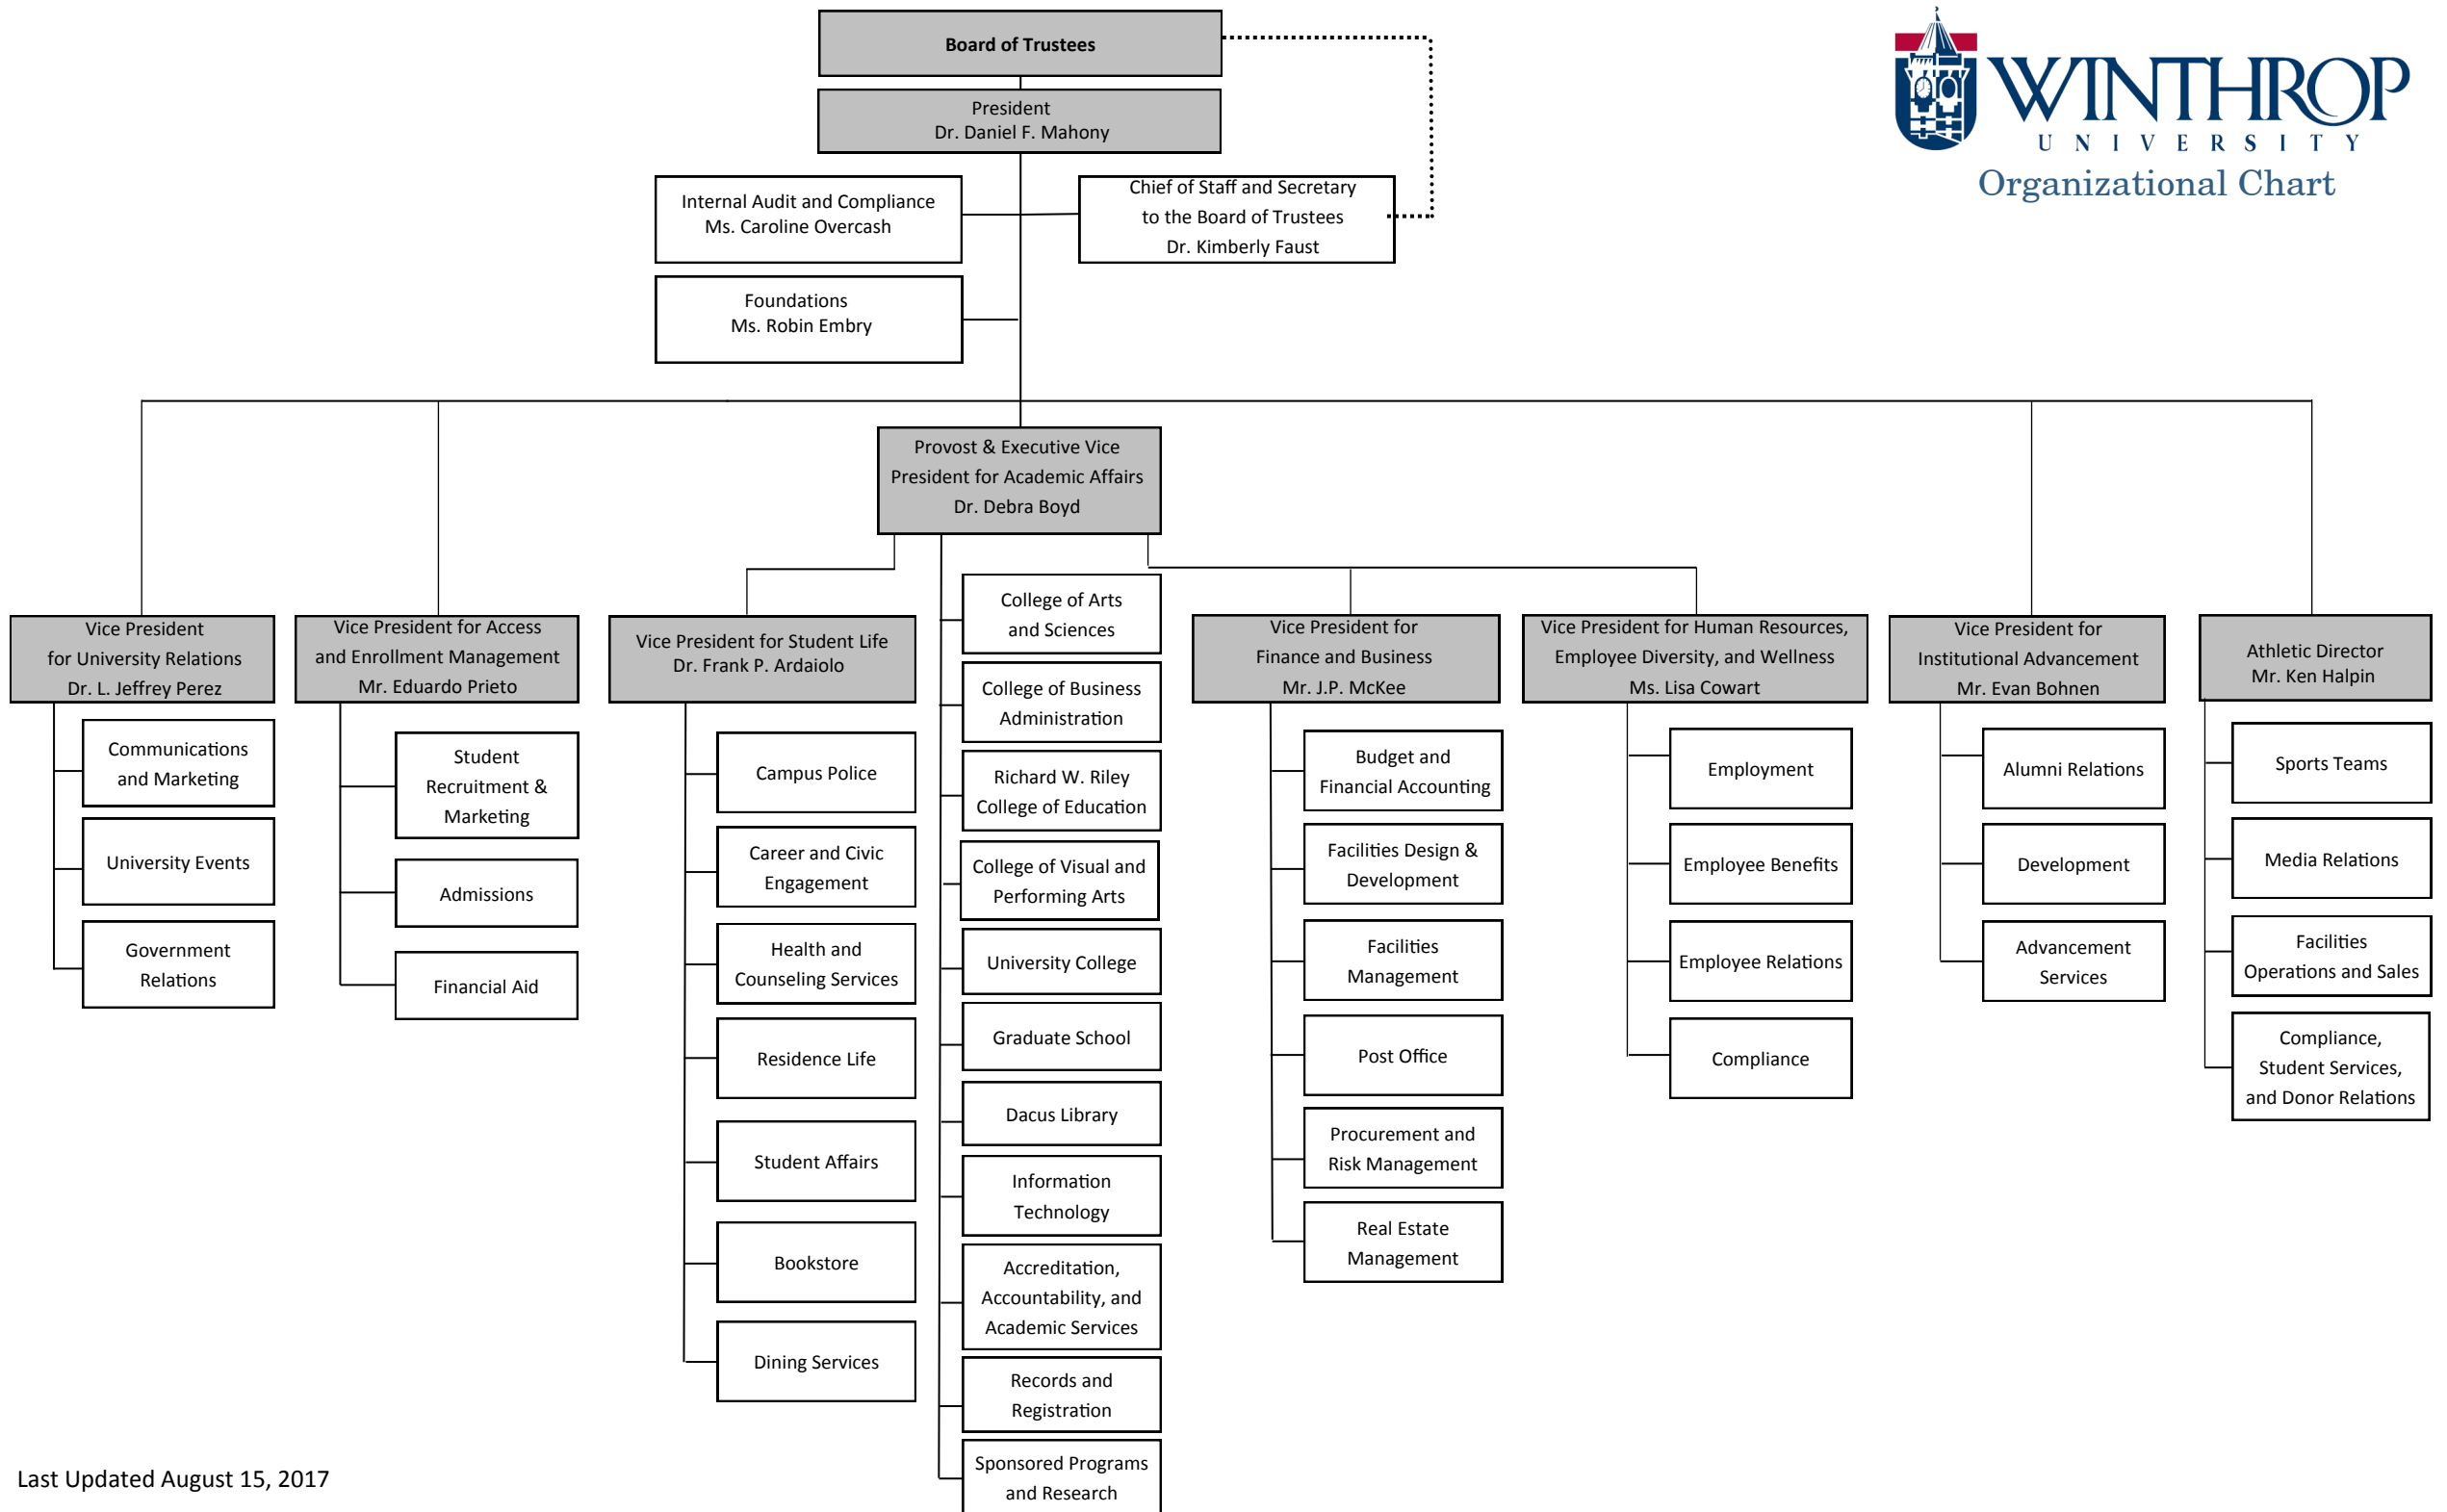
WINTHROP
UNIVERSITY
Organizational Chart

Board of Trustees

President
Dr. Daniel F. Mahony

Internal Audit and Compliance
Ms. Caroline Overcash

Chief of Staff and Secretary to the Board of Trustees
Dr. Kimberly Faust

Foundations
Ms. Robin Embry

Provost & Executive Vice President for Academic Affairs
Dr. Debra Boyd

Vice President for University Relations
Dr. L. Jeffrey Perez

Communications and Marketing

University Events

Government Relations

Vice President for Access and Enrollment Management
Mr. Eduardo Prieto

Student Recruitment & Marketing

Admissions

Financial Aid

Vice President for Student Life
Dr. Frank P. Ardaiolo

Campus Police

Career and Civic Engagement

Health and Counseling Services

Residence Life

Student Affairs

Bookstore

Dining Services

College of Arts and Sciences

College of Business Administration

Richard W. Riley College of Education

College of Visual and Performing Arts

University College

Graduate School

Dacus Library

Information Technology

Accreditation, Accountability, and Academic Services

Records and Registration

Sponsored Programs and Research

Vice President for Finance and Business
Mr. J.P. McKee

Budget and Financial Accounting

Facilities Design & Development

Facilities Management

Post Office

Procurement and Risk Management

Real Estate Management

Vice President for Human Resources, Employee Diversity, and Wellness
Ms. Lisa Cowart

Employment

Employee Benefits

Employee Relations

Compliance

Vice President for Institutional Advancement
Mr. Evan Bohnen

Alumni Relations

Development

Advancement Services

Athletic Director
Mr. Ken Halpin

Sports Teams

Media Relations

Facilities Operations and Sales

Compliance, Student Services, and Donor Relations

Last Updated August 15, 2017